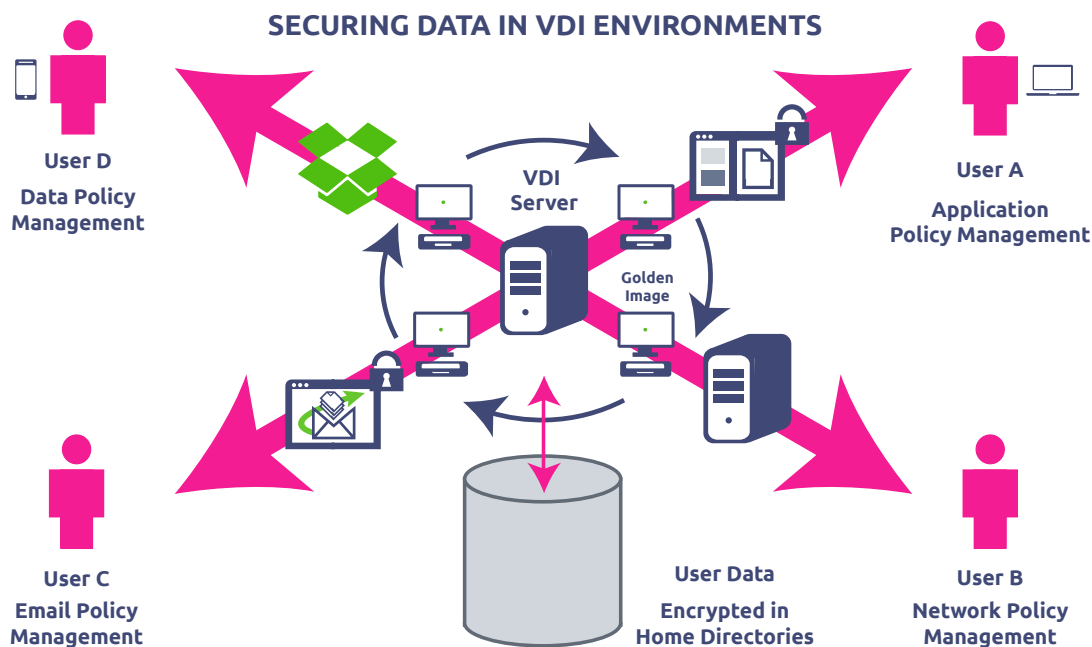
SECURING DATA IN VDI ENVIRONMENTS

User D

Data Policy Management

VDI Server

User A

Application Policy Management

Golden Image

User C

Email Policy Management

User Data

Encrypted in Home Directories

User B

Network Policy Management